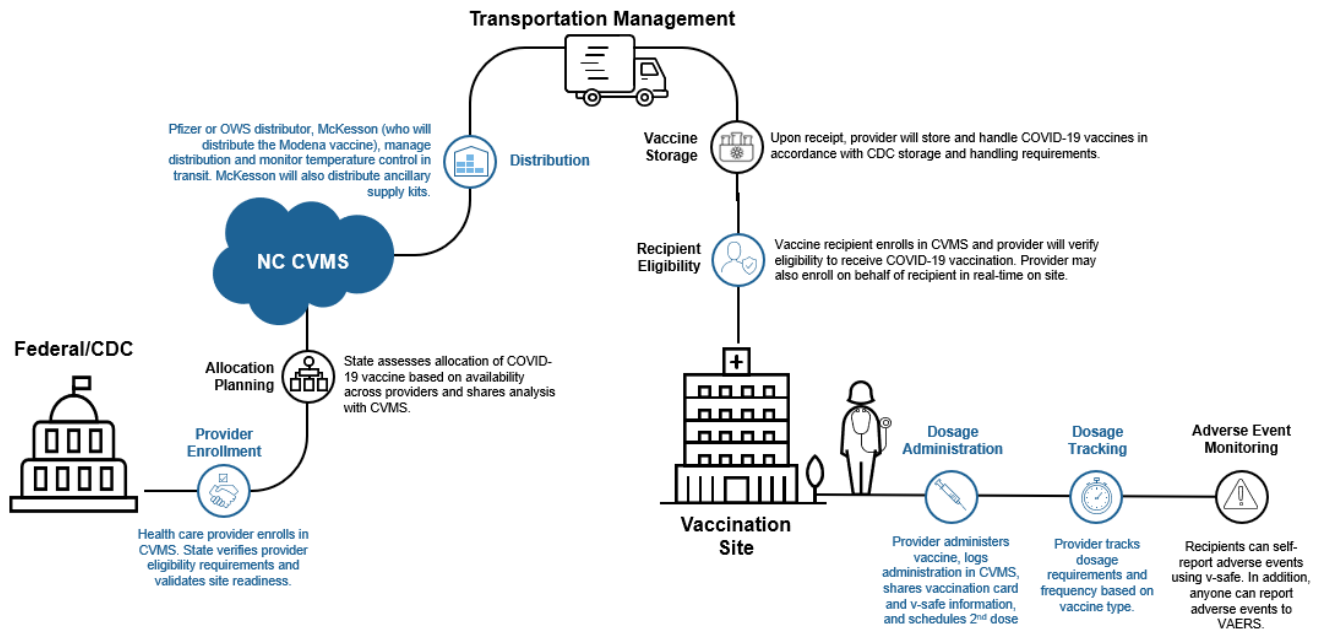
Transportation Management

Pfizer or OWS distributor, McKesson (who will distribute the Modena vaccine), manage distribution and monitor temperature control in transit. McKesson will also distribute ancillary supply kits.

Distribution

NC CVMS

Vaccine Storage

Upon receipt, provider will store and handle COVID-19 vaccines in accordance with CDC storage and handling requirements.

Recipient Eligibility

Vaccine recipient enrolls in CVMS and provider will verify eligibility to receive COVID-19 vaccination. Provider may also enroll on behalf of recipient in real-time on site.

Federal/CDC

Allocation Planning

State assesses allocation of COVID-19 vaccine based on availability across providers and shares analysis with CVMS.

Provider Enrollment

Health care provider enrolls in CVMS. State verifies provider eligibility requirements and validates site readiness.

Vaccination Site

Dosage Administration

Provider administers vaccine, logs administration in CVMS, shares vaccination card and v-safe information, and schedules 2$^{nd}$ dose

Dosage Tracking

Provider tracks dosage requirements and frequency based on vaccine type.

Adverse Event Monitoring

Recipients can self-report adverse events using v-safe. In addition, anyone can report adverse events to VAERS.